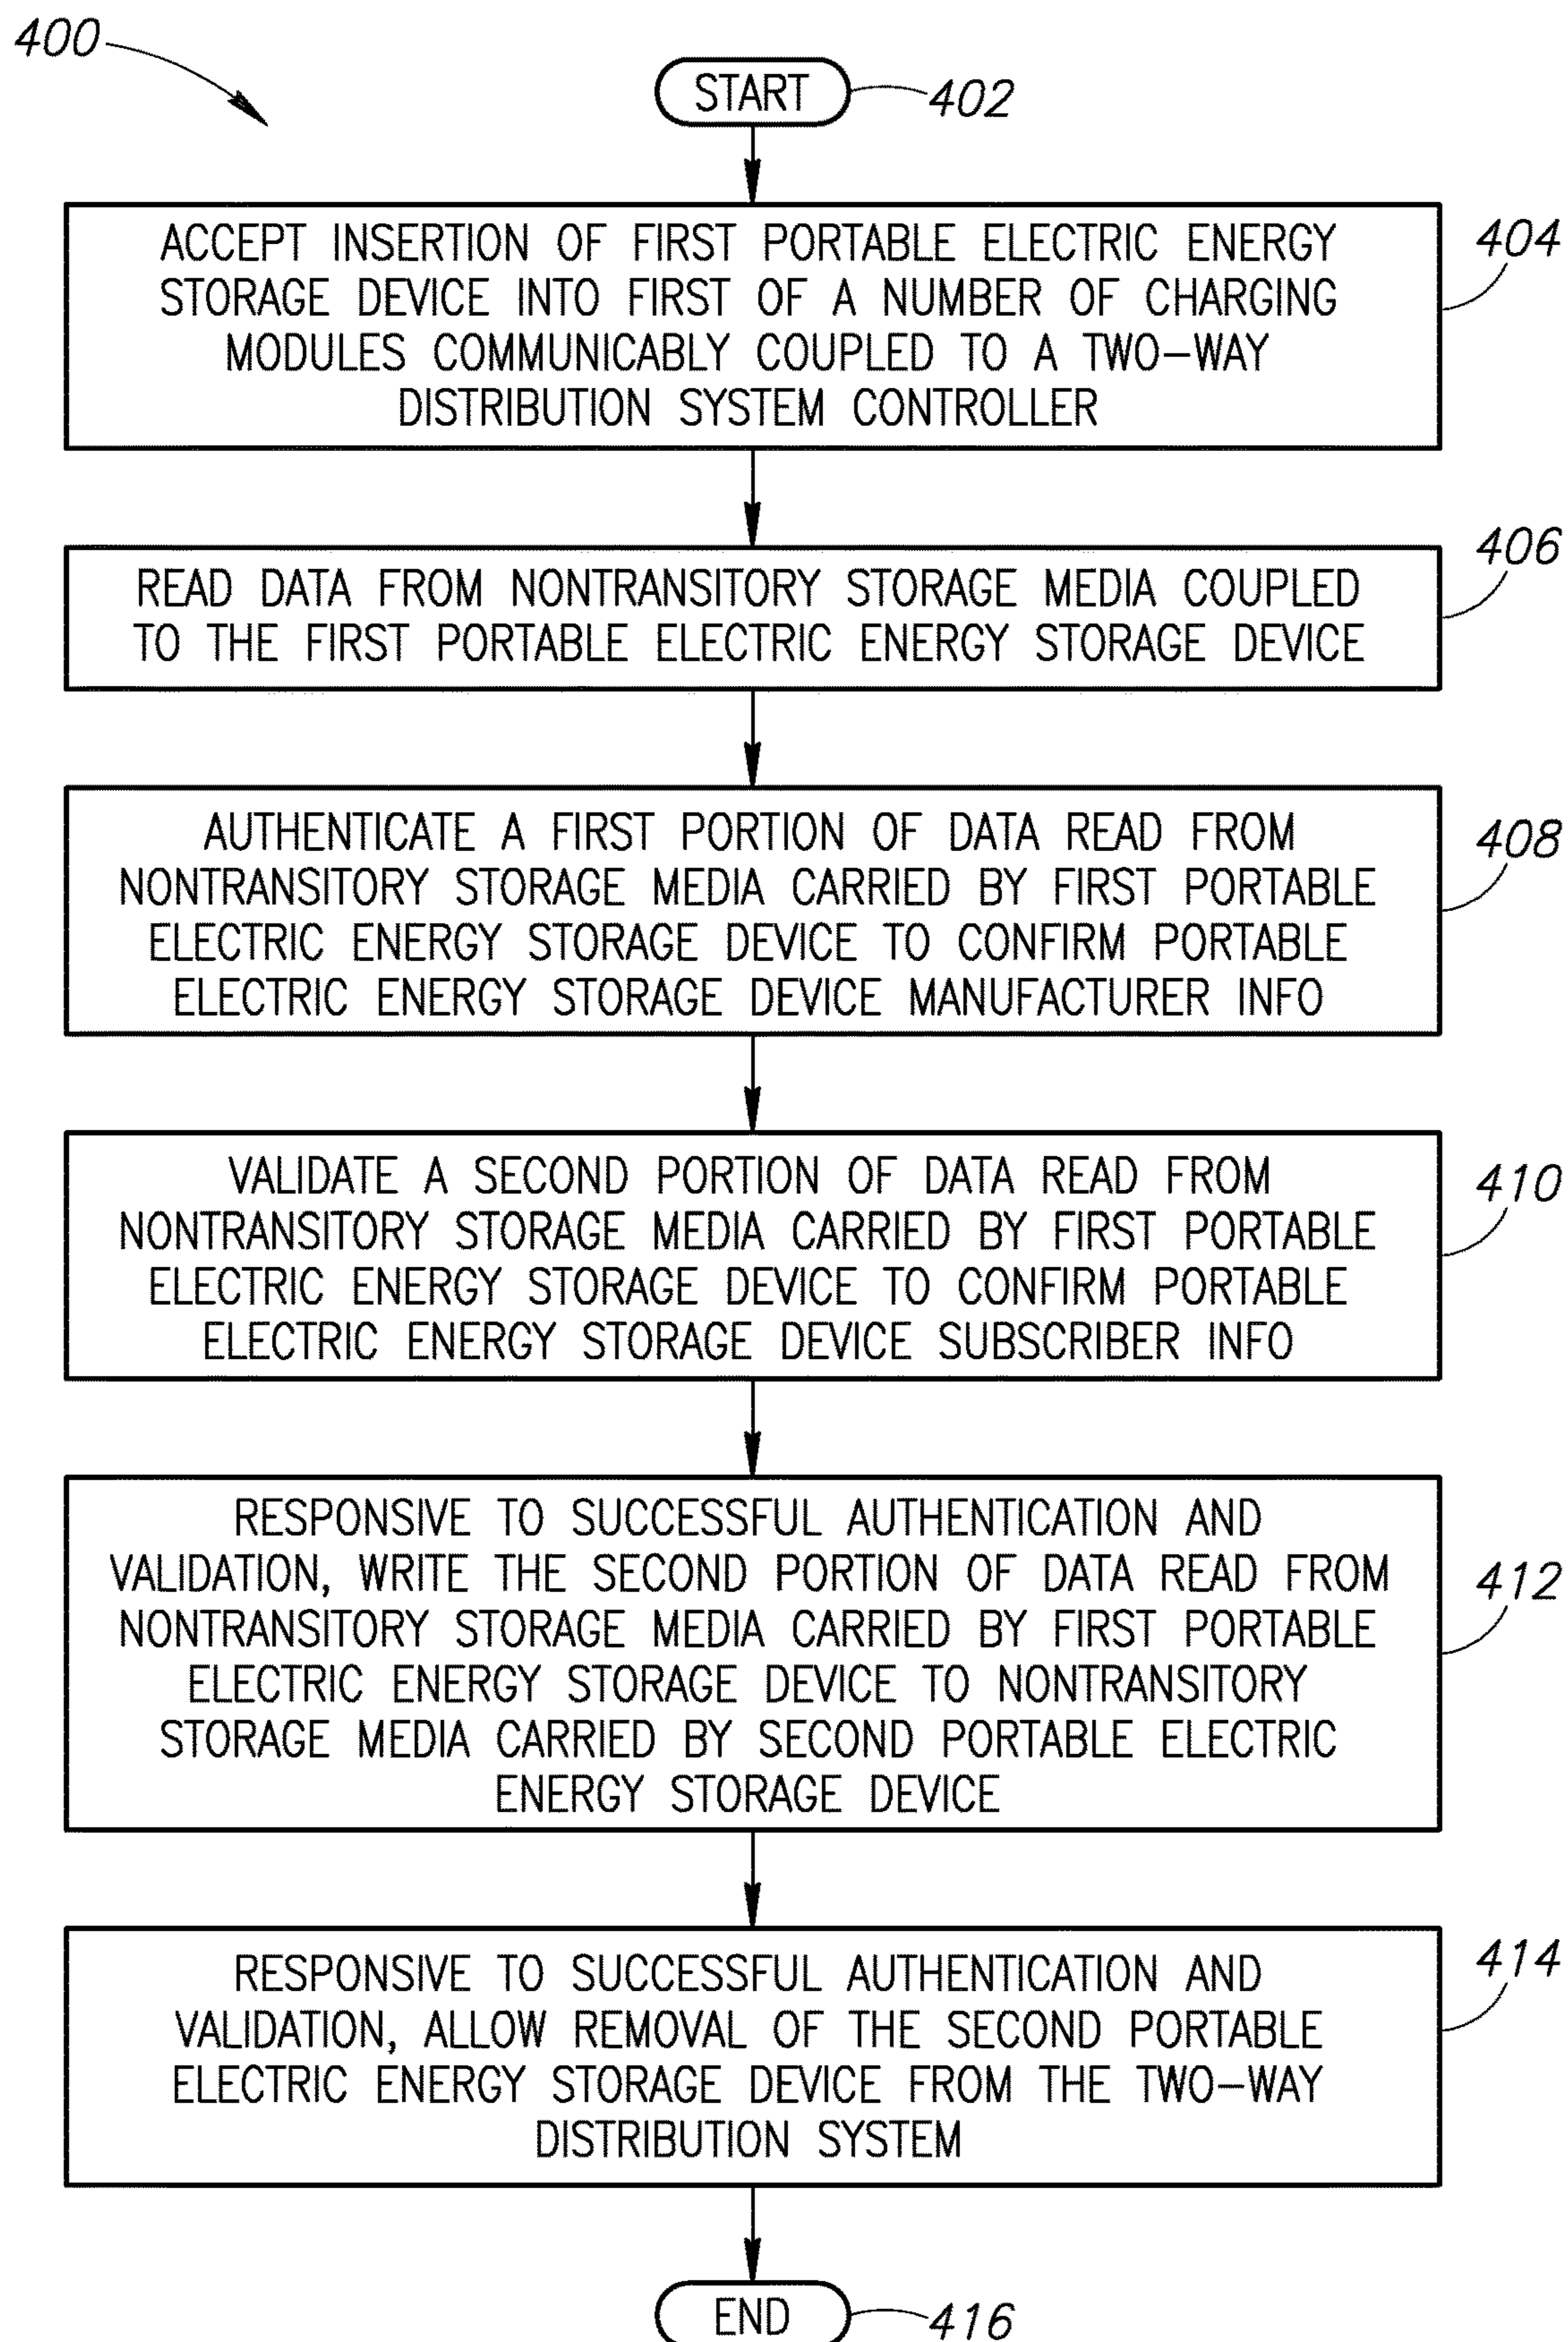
400

START 402

ACCEPT INSERTION OF FIRST PORTABLE ELECTRIC ENERGY STORAGE DEVICE INTO FIRST OF A NUMBER OF CHARGING MODULES COMMUNICABLY COUPLED TO A TWO-WAY DISTRIBUTION SYSTEM CONTROLLER

404

READ DATA FROM NONTRANSITORY STORAGE MEDIA COUPLED TO THE FIRST PORTABLE ELECTRIC ENERGY STORAGE DEVICE

406

AUTHENTICATE A FIRST PORTION OF DATA READ FROM NONTRANSITORY STORAGE MEDIA CARRIED BY FIRST PORTABLE ELECTRIC ENERGY STORAGE DEVICE TO CONFIRM PORTABLE ELECTRIC ENERGY STORAGE DEVICE MANUFACTURER INFO

408

VALIDATE A SECOND PORTION OF DATA READ FROM NONTRANSITORY STORAGE MEDIA CARRIED BY FIRST PORTABLE ELECTRIC ENERGY STORAGE DEVICE TO CONFIRM PORTABLE ELECTRIC ENERGY STORAGE DEVICE SUBSCRIBER INFO

410

RESPONSIVE TO SUCCESSFUL AUTHENTICATION AND VALIDATION, WRITE THE SECOND PORTION OF DATA READ FROM NONTRANSITORY STORAGE MEDIA CARRIED BY FIRST PORTABLE ELECTRIC ENERGY STORAGE DEVICE TO NONTRANSITORY STORAGE MEDIA CARRIED BY SECOND PORTABLE ELECTRIC ENERGY STORAGE DEVICE

412

RESPONSIVE TO SUCCESSFUL AUTHENTICATION AND VALIDATION, ALLOW REMOVAL OF THE SECOND PORTABLE ELECTRIC ENERGY STORAGE DEVICE FROM THE TWO-WAY DISTRIBUTION SYSTEM

414

END 416